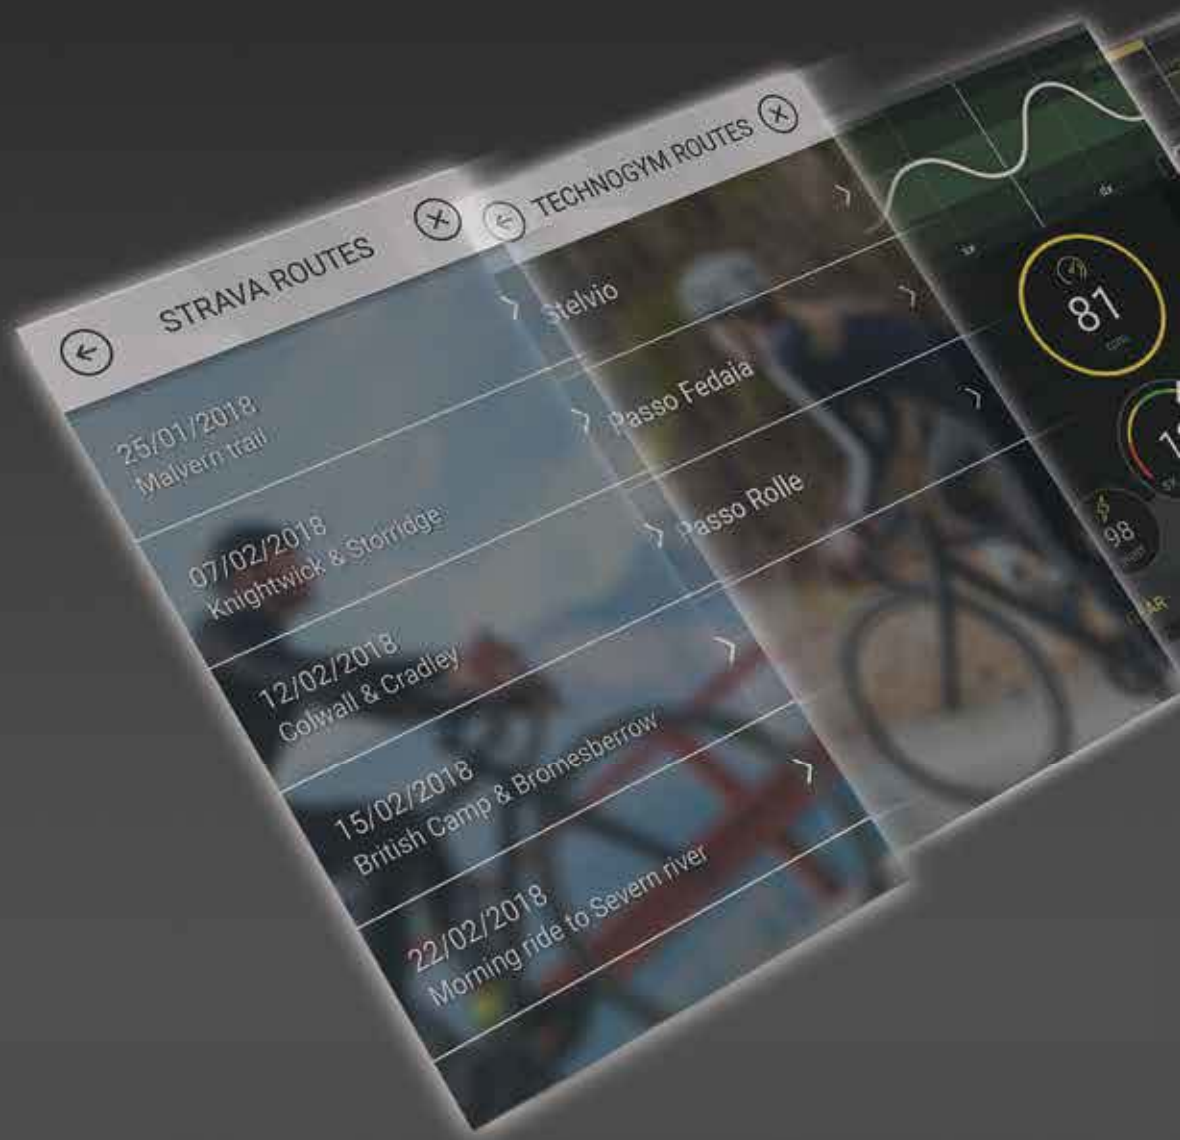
STRAVA ROUTES

25/01/2018
Malvern trail

07/02/2018
Knightwick & Storridge

12/02/2018
Colwall & Cradley

15/02/2018
British Camp & Bromesberrow

22/02/2018
Morning ride to Severn river

TECHNOGYM ROUTES

Stelvio

Passo Fedaia

Passo Rolle

sx

dx

81

98

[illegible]